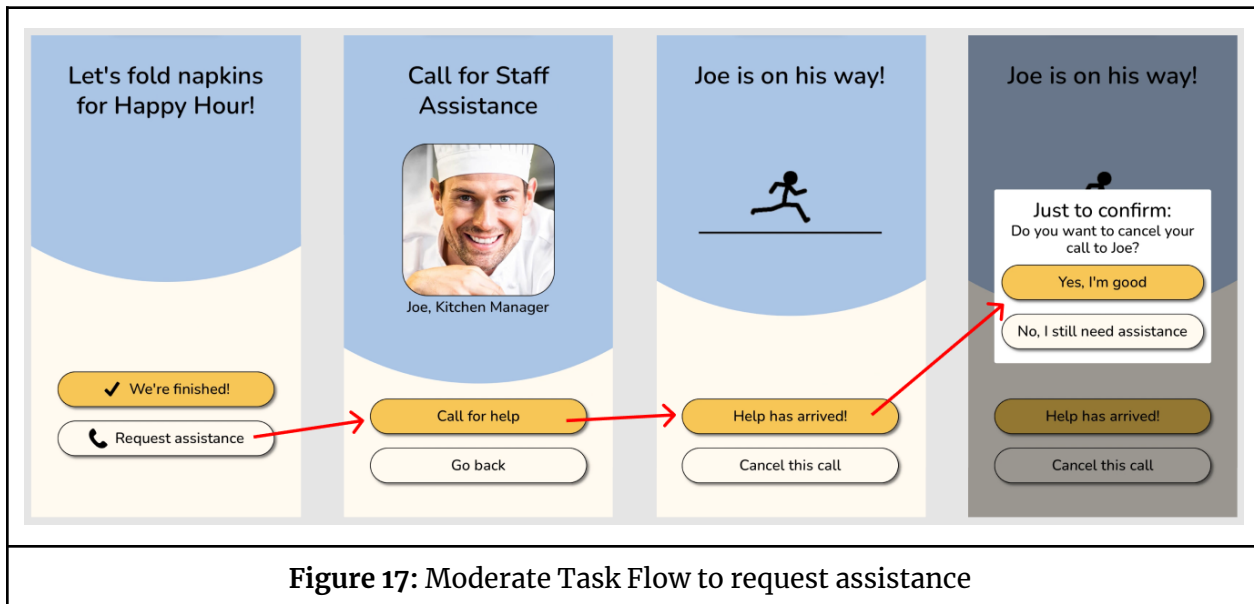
Let's fold napkins for Happy Hour!

We're finished!

Request assistance

Call for Staff Assistance

Joe, Kitchen Manager

Call for help

Go back

Joe is on his way!

Help has arrived!

Cancel this call

Joe is on his way!

Just to confirm:
Do you want to cancel your call to Joe?

Yes, I'm good

No, I still need assistance

Help has arrived!

Cancel this call

**Figure 17:** Moderate Task Flow to request assistance